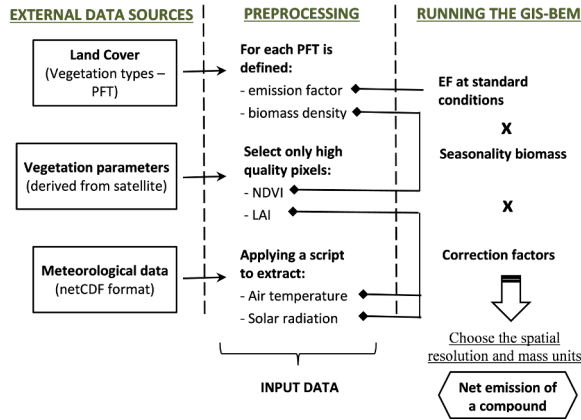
EXTERNAL DATA SOURCES

Land Cover (Vegetation types – PFT)

Vegetation parameters (derived from satellite)

Meteorological data (netCDF format)

PREPROCESSING

For each PFT is defined:
- emission factor
- biomass density

Select only high quality pixels:
- NDVI
- LAI

Applying a script to extract:
- Air temperature
- Solar radiation

INPUT DATA

RUNNING THE GIS-BEM

EF at standard conditions

X

Seasonality biomass

X

Correction factors

Choose the spatial resolution and mass units

Net emission of a compound